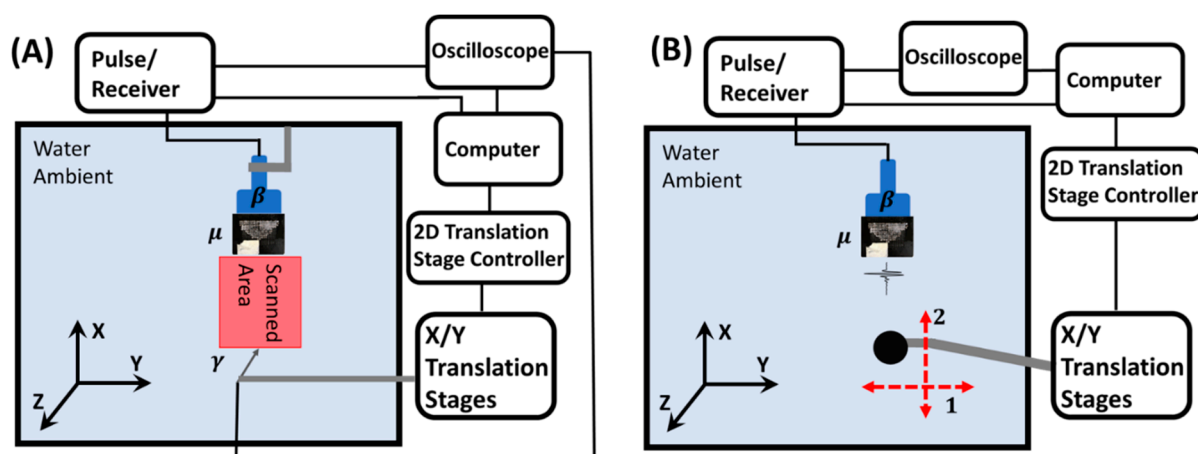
(A)

Pulse/ Receiver

Oscilloscope

Computer

2D Translation Stage Controller

X/Y Translation Stages

Water Ambient

$\beta$

$\mu$

Scanned Area

$\gamma$

X

Y

Z

(B)

Pulse/ Receiver

Oscilloscope

Computer

2D Translation Stage Controller

X/Y Translation Stages

Water Ambient

$\beta$

$\mu$

2

1

X

Y

Z